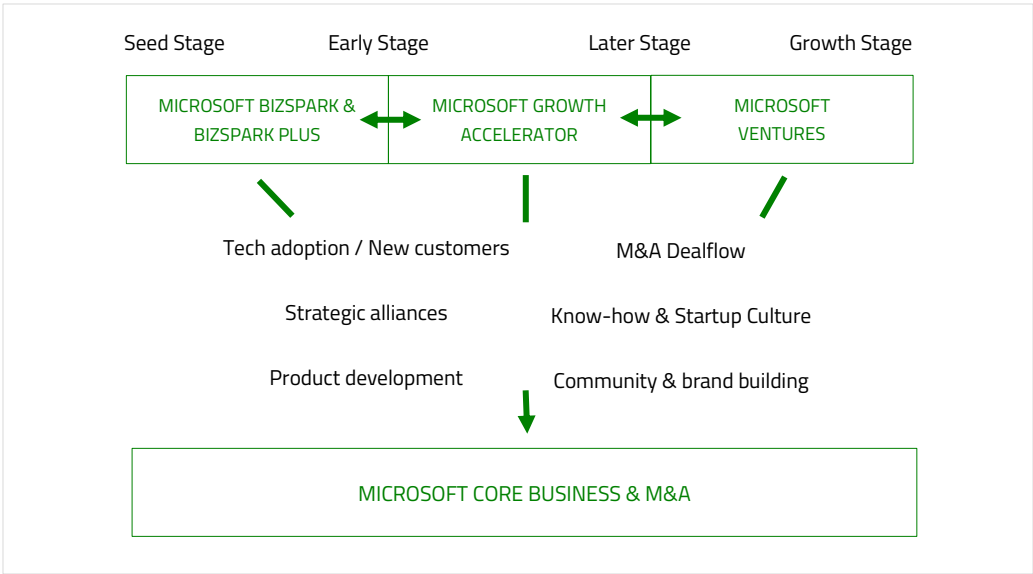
Seed Stage Early Stage Later Stage Growth Stage

MICROSOFT BIZSPARK & BIZSPARK PLUS

MICROSOFT GROWTH ACCELERATOR

MICROSOFT VENTURES

Tech adoption / New customers

M&A Dealflow

Strategic alliances

Know-how & Startup Culture

Product development

Community & brand building

MICROSOFT CORE BUSINESS & M&A